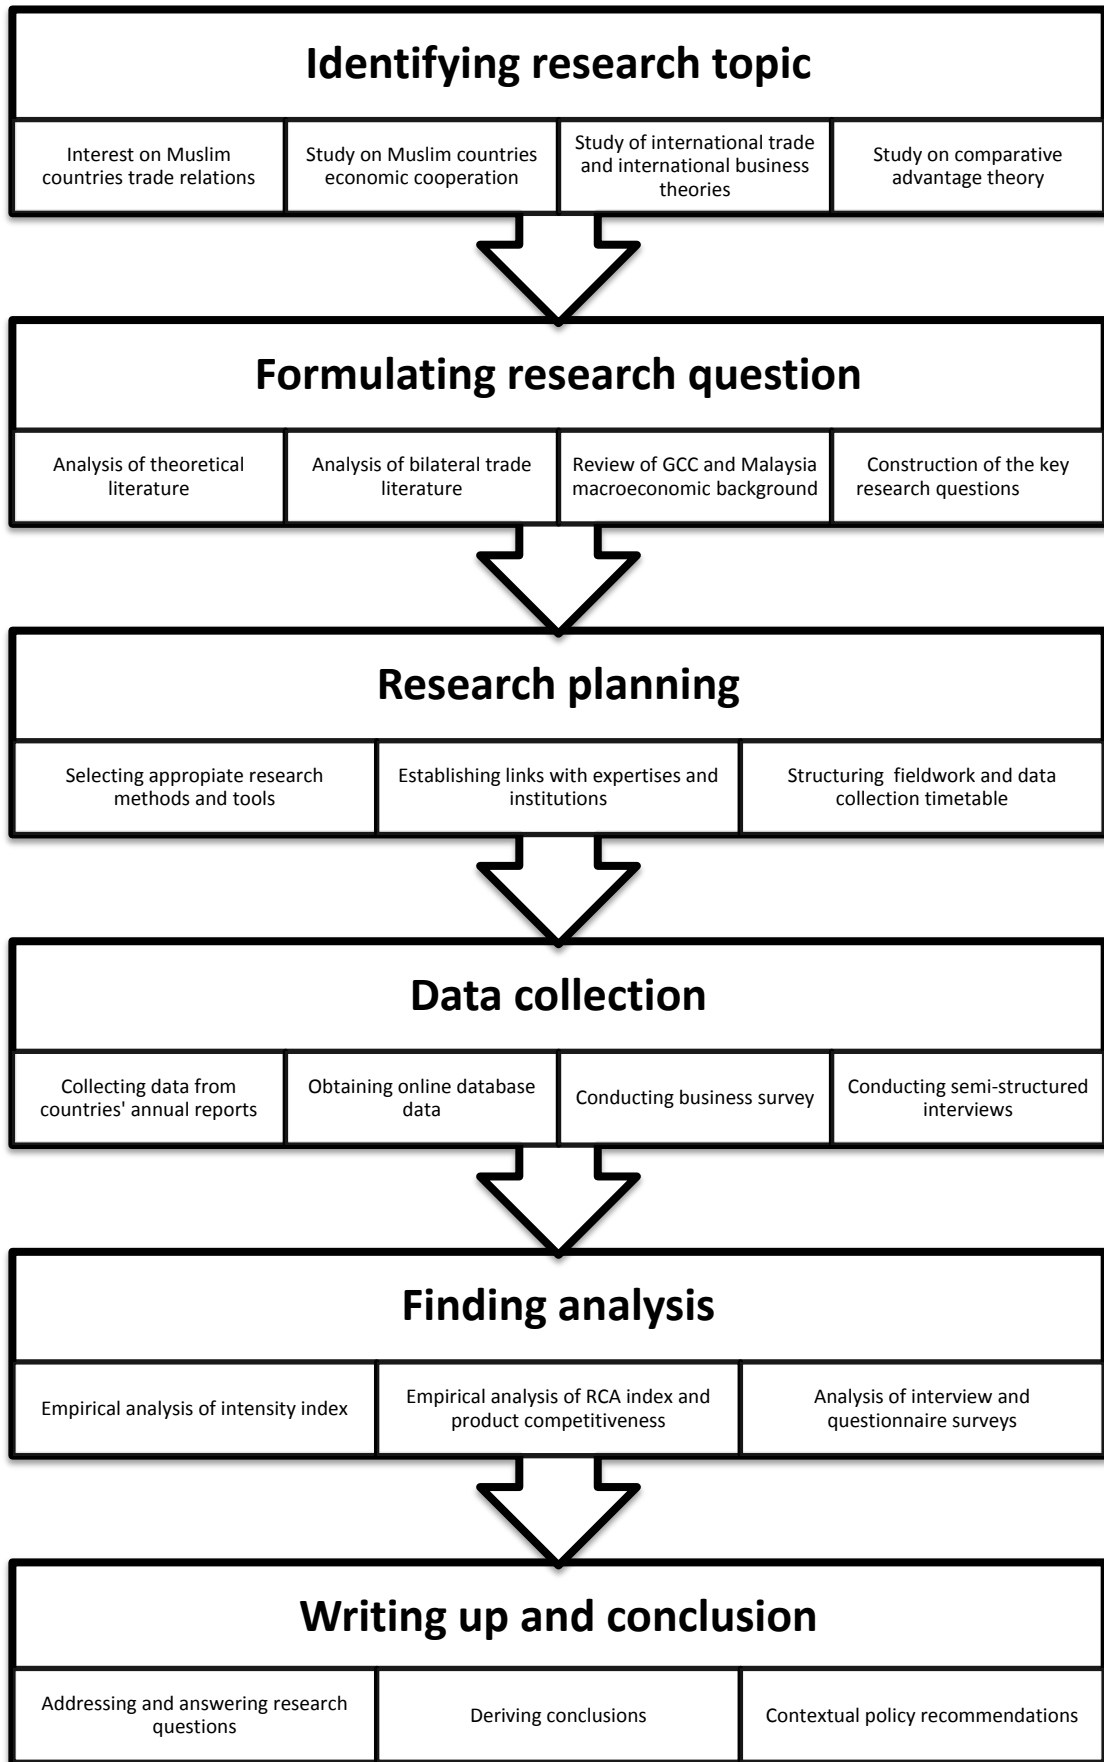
Identifying research topic

Interest on Muslim countries trade relations

Study on Muslim countries economic cooperation

Study of international trade and international business theories

Study on comparative advantage theory

Formulating research question

Analysis of theoretical literature

Analysis of bilateral trade literature

Review of GCC and Malaysia macroeconomic background

Construction of the key research questions

Research planning

Selecting appropiate research methods and tools

Establishing links with expertises and institutions

Structuring fieldwork and data collection timetable

Data collection

Collecting data from countries' annual reports

Obtaining online database data

Conducting business survey

Conducting semi-structured interviews

Finding analysis

Empirical analysis of intensity index

Empirical analysis of RCA index and product competitiveness

Analysis of interview and questionnaire surveys

Writing up and conclusion

Addressing and answering research questions

Deriving conclusions

Contextual policy recommendations